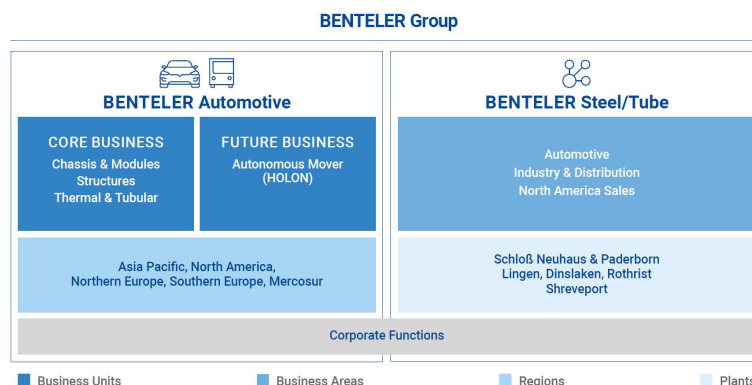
BENTELER Group

BENTELER Automotive

CORE BUSINESS
Chassis & Modules
Structures
Thermal & Tubular

FUTURE BUSINESS
Autonomous Mover
(HOLON)

Asia Pacific, North America,
Northern Europe, Southern Europe, Mercosur

BENTELER Steel/Tube

Automotive
Industry & Distribution
North America Sales

Schloß Neuhaus & Paderborn
Lingen, Dinslaken, Rothrist
Shreveport

Corporate Functions

Business Units
Business Areas
Regions
Plants